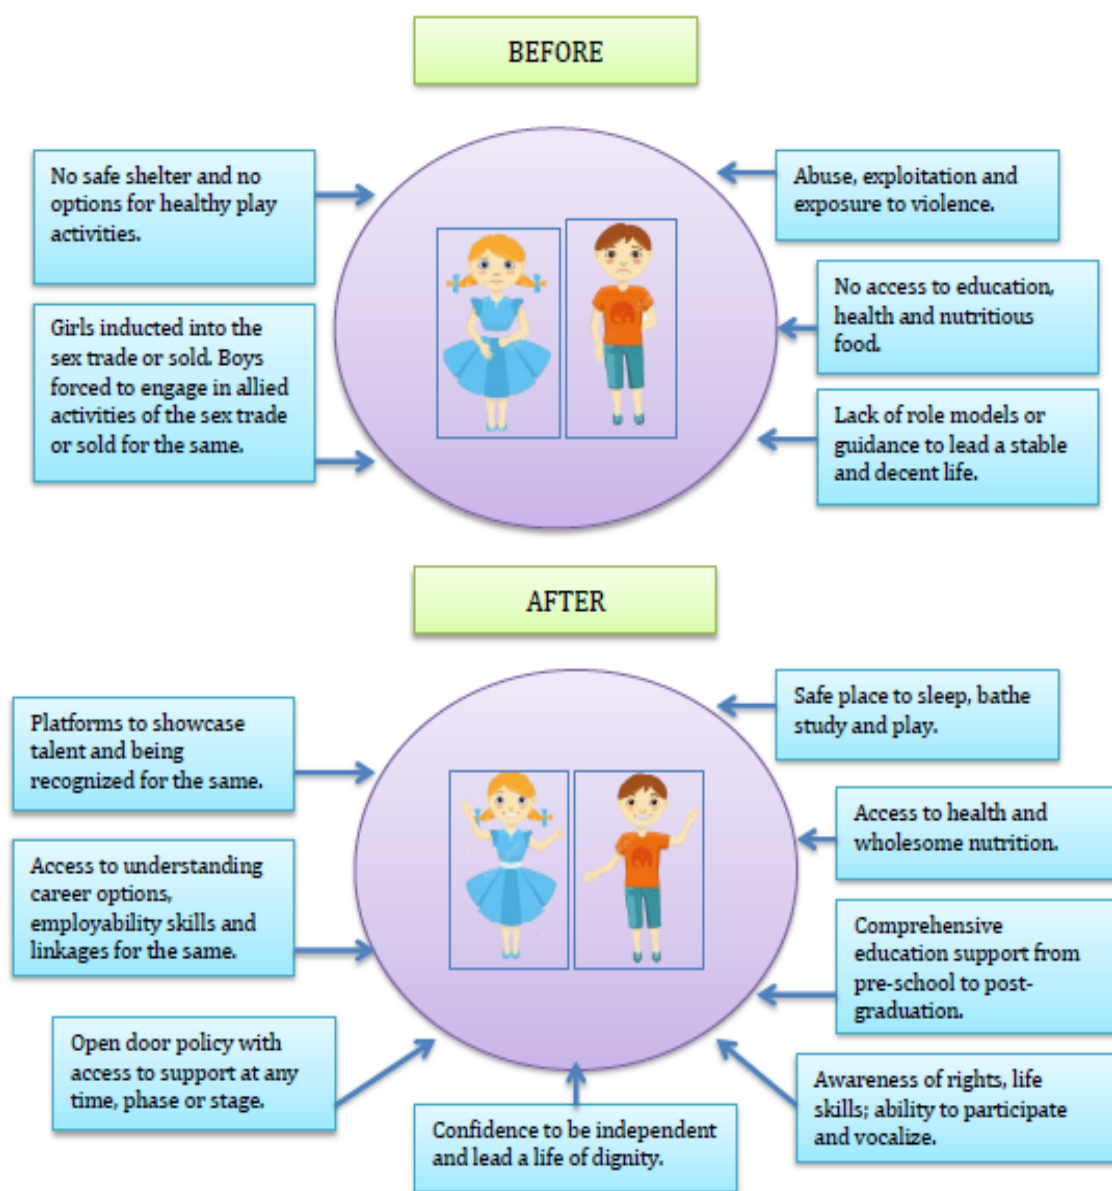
BEFORE

No safe shelter and no options for healthy play activities.

Girls inducted into the sex trade or sold. Boys forced to engage in allied activities of the sex trade or sold for the same.

Abuse, exploitation and exposure to violence.

No access to education, health and nutritious food.

Lack of role models or guidance to lead a stable and decent life.

AFTER

Platforms to showcase talent and being recognized for the same.

Access to understanding career options, employability skills and linkages for the same.

Open door policy with access to support at any time, phase or stage.

Confidence to be independent and lead a life of dignity.

Safe place to sleep, bathe study and play.

Access to health and wholesome nutrition.

Comprehensive education support from pre-school to post-graduation.

Awareness of rights, life skills; ability to participate and vocalize.